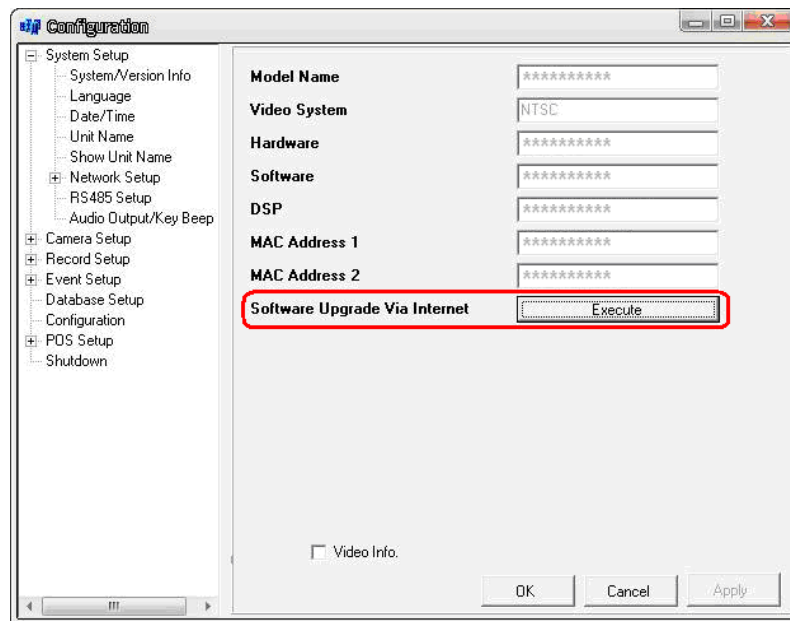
Configuration

System Setup
System/Version Info
Language
Date/Time
Unit Name
Show Unit Name
Network Setup
RS485 Setup
Audio Output/Key Beep
Camera Setup
Record Setup
Event Setup
Database Setup
Configuration
POS Setup
Shutdown

Model Name **********
Video System NTSC
Hardware **********
Software **********
DSP **********
MAC Address 1 **********
MAC Address 2 **********
Software Upgrade Via Internet Execute

Video Info.

OK Cancel Apply